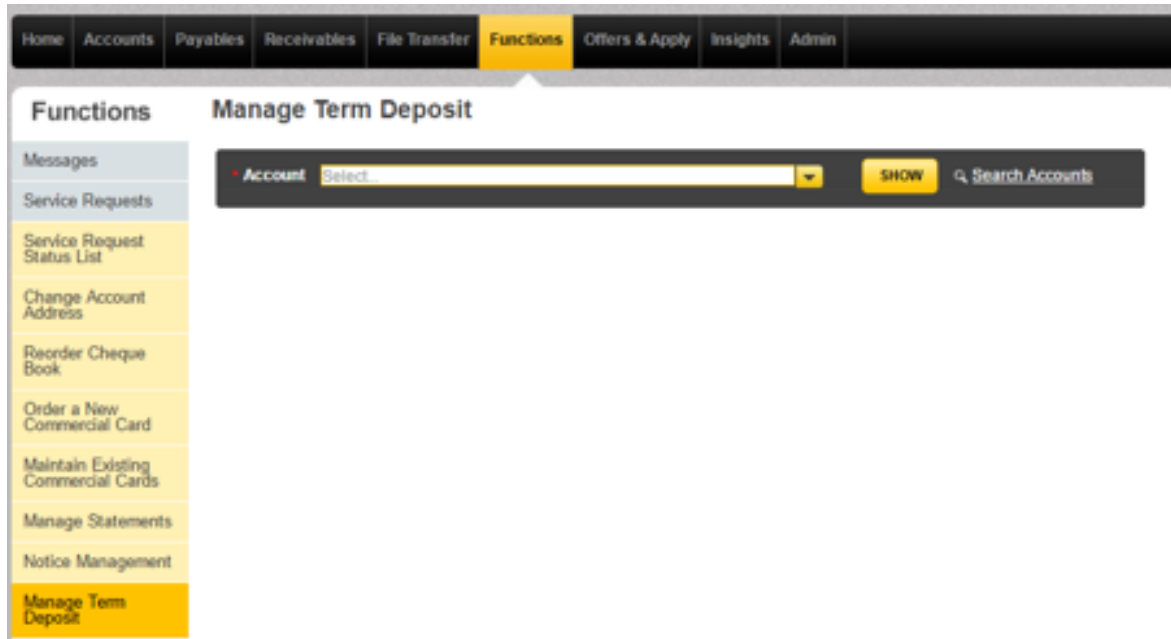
Home Accounts Payables Receivables File Transfer Functions Offers & Apply Insights Admin

Functions

Messages
Service Requests
Service Request Status List
Change Account Address
Reorder Cheque Book
Order a New Commercial Card
Maintain Existing Commercial Cards
Manage Statements
Notice Management
Manage Term Deposit

Manage Term Deposit

* Account Select... SHOW Search Accounts